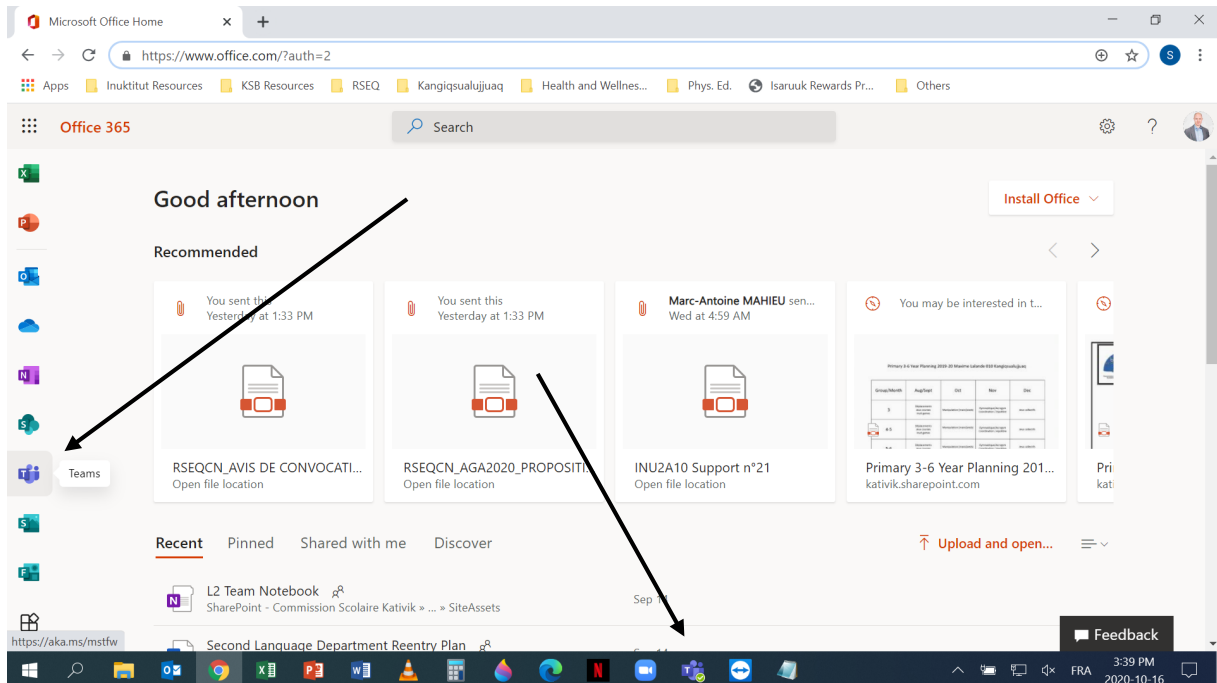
Microsoft Office Home

https://www.office.com/?auth=2

Apps Inuktitut Resources KSB Resources RSEQ Kangiqsualujjuaq Health and Wellnes... Phys. Ed. Isaruuk Rewards Pr... Others

Office 365

Search

Good afternoon

Install Office

Recommended

You sent this
Yesterday at 1:33 PM

RSEQCN_AVIS DE CONVOCATI...
Open file location

You sent this
Yesterday at 1:33 PM

RSEQCN_AGA2020_PROPOSITI...
Open file location

Marc-Antoine MAHIEU sen...
Wed at 4:59 AM

INU2A10 Support n°21
Open file location

You may be interested in t...

Primary 3-6 Year Planning 201...
kativik.sharepoint.com

Pri
kati

Teams

Recent Pinned Shared with me Discover

Upload and open...

L2 Team Notebook
SharePoint - Commission Scolaire Kativik » ... » SiteAssets

Sep 1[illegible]

Second Language Department Reentry Plan

https://aka.ms/mstfw

Feedback

FRA 3:39 PM 2020-10-16